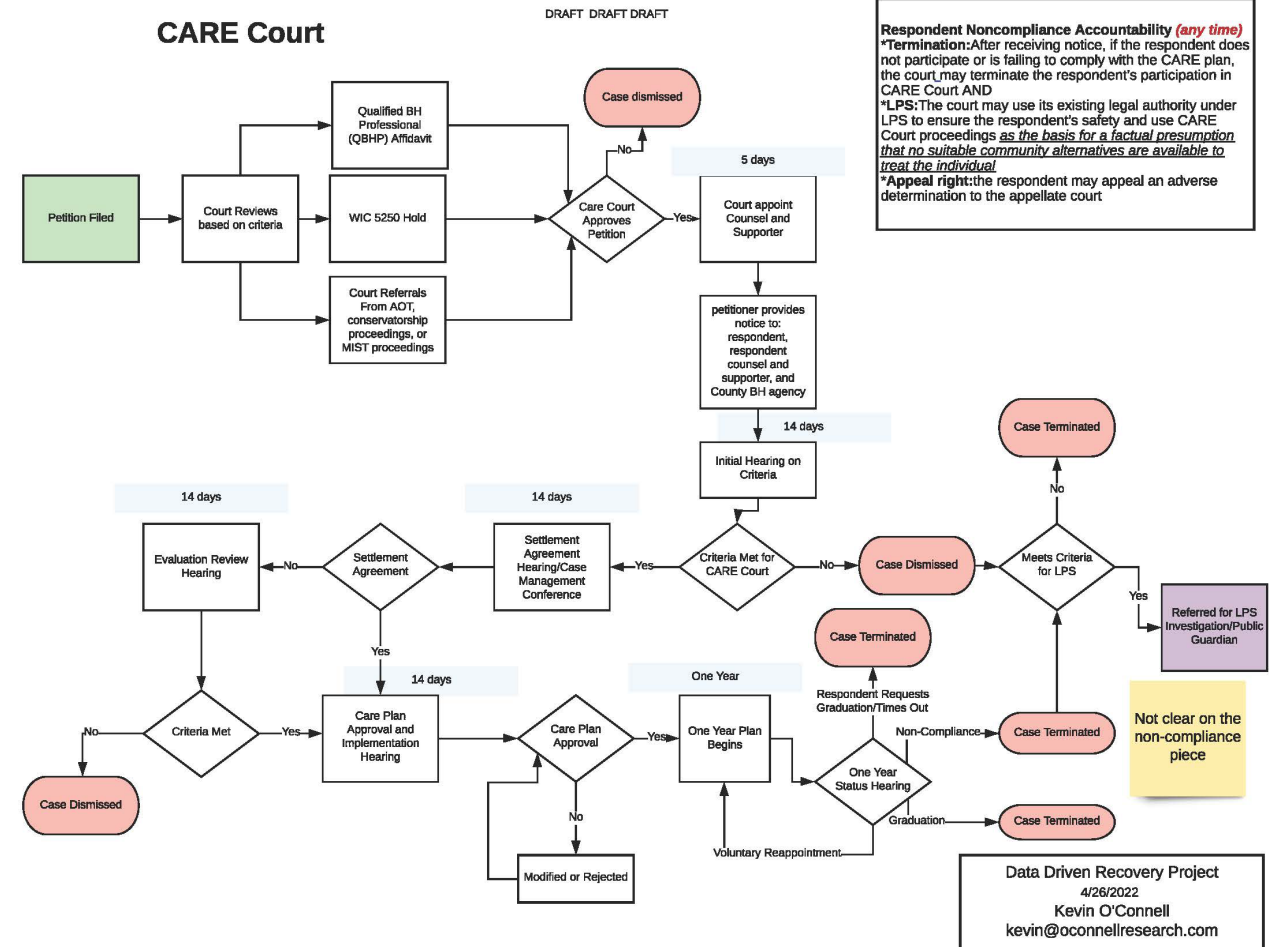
CARE Court

DRAFT DRAFT DRAFT

Respondent Noncompliance Accountability (any time)
*Termination: After receiving notice, if the respondent does not participate or is failing to comply with the CARE plan, the court may terminate the respondent's participation in CARE Court AND
*LPS: The court may use its existing legal authority under LPS to ensure the respondent's safety and use CARE Court proceedings as the basis for a factual presumption that no suitable community alternatives are available to treat the individual
*Appeal right: the respondent may appeal an adverse determination to the appellate court

Petition Filed

Court Reviews based on criteria

Qualified BH Professional (QBHP) Affidavit

WIC 5250 Hold

Court Referrals From AOT, conservatorship proceedings, or MIST proceedings

Case dismissed

No

Care Court Approves Petition

Yes

5 days

Court appoint Counsel and Supporter

petitioner provides notice to: respondent, respondent counsel and supporter, and County BH agency

14 days

Initial Hearing on Criteria

Case Terminated

No

14 days

14 days

Evaluation Review Hearing

No

Settlement Agreement

Settlement Agreement Hearing/Case Management Conference

Yes

Criteria Met for CARE Court

No

Case Dismissed

Meets Criteria for LPS

Yes

Referred for LPS Investigation/Public Guardian

Case Terminated

Yes

14 days

One Year

Respondent Requests Graduation/Times Out

No

Criteria Met

Yes

Care Plan Approval and Implementation Hearing

Care Plan Approval

Yes

One Year Plan Begins

Non-Compliance

Case Terminated

Not clear on the non-compliance piece

One Year Status Hearing

Case Dismissed

No

Graduation

Case Terminated

Modified or Rejected

Voluntary Reappointment

Data Driven Recovery Project
4/26/2022
Kevin O'Connell
kevin@oconnellresearch.com